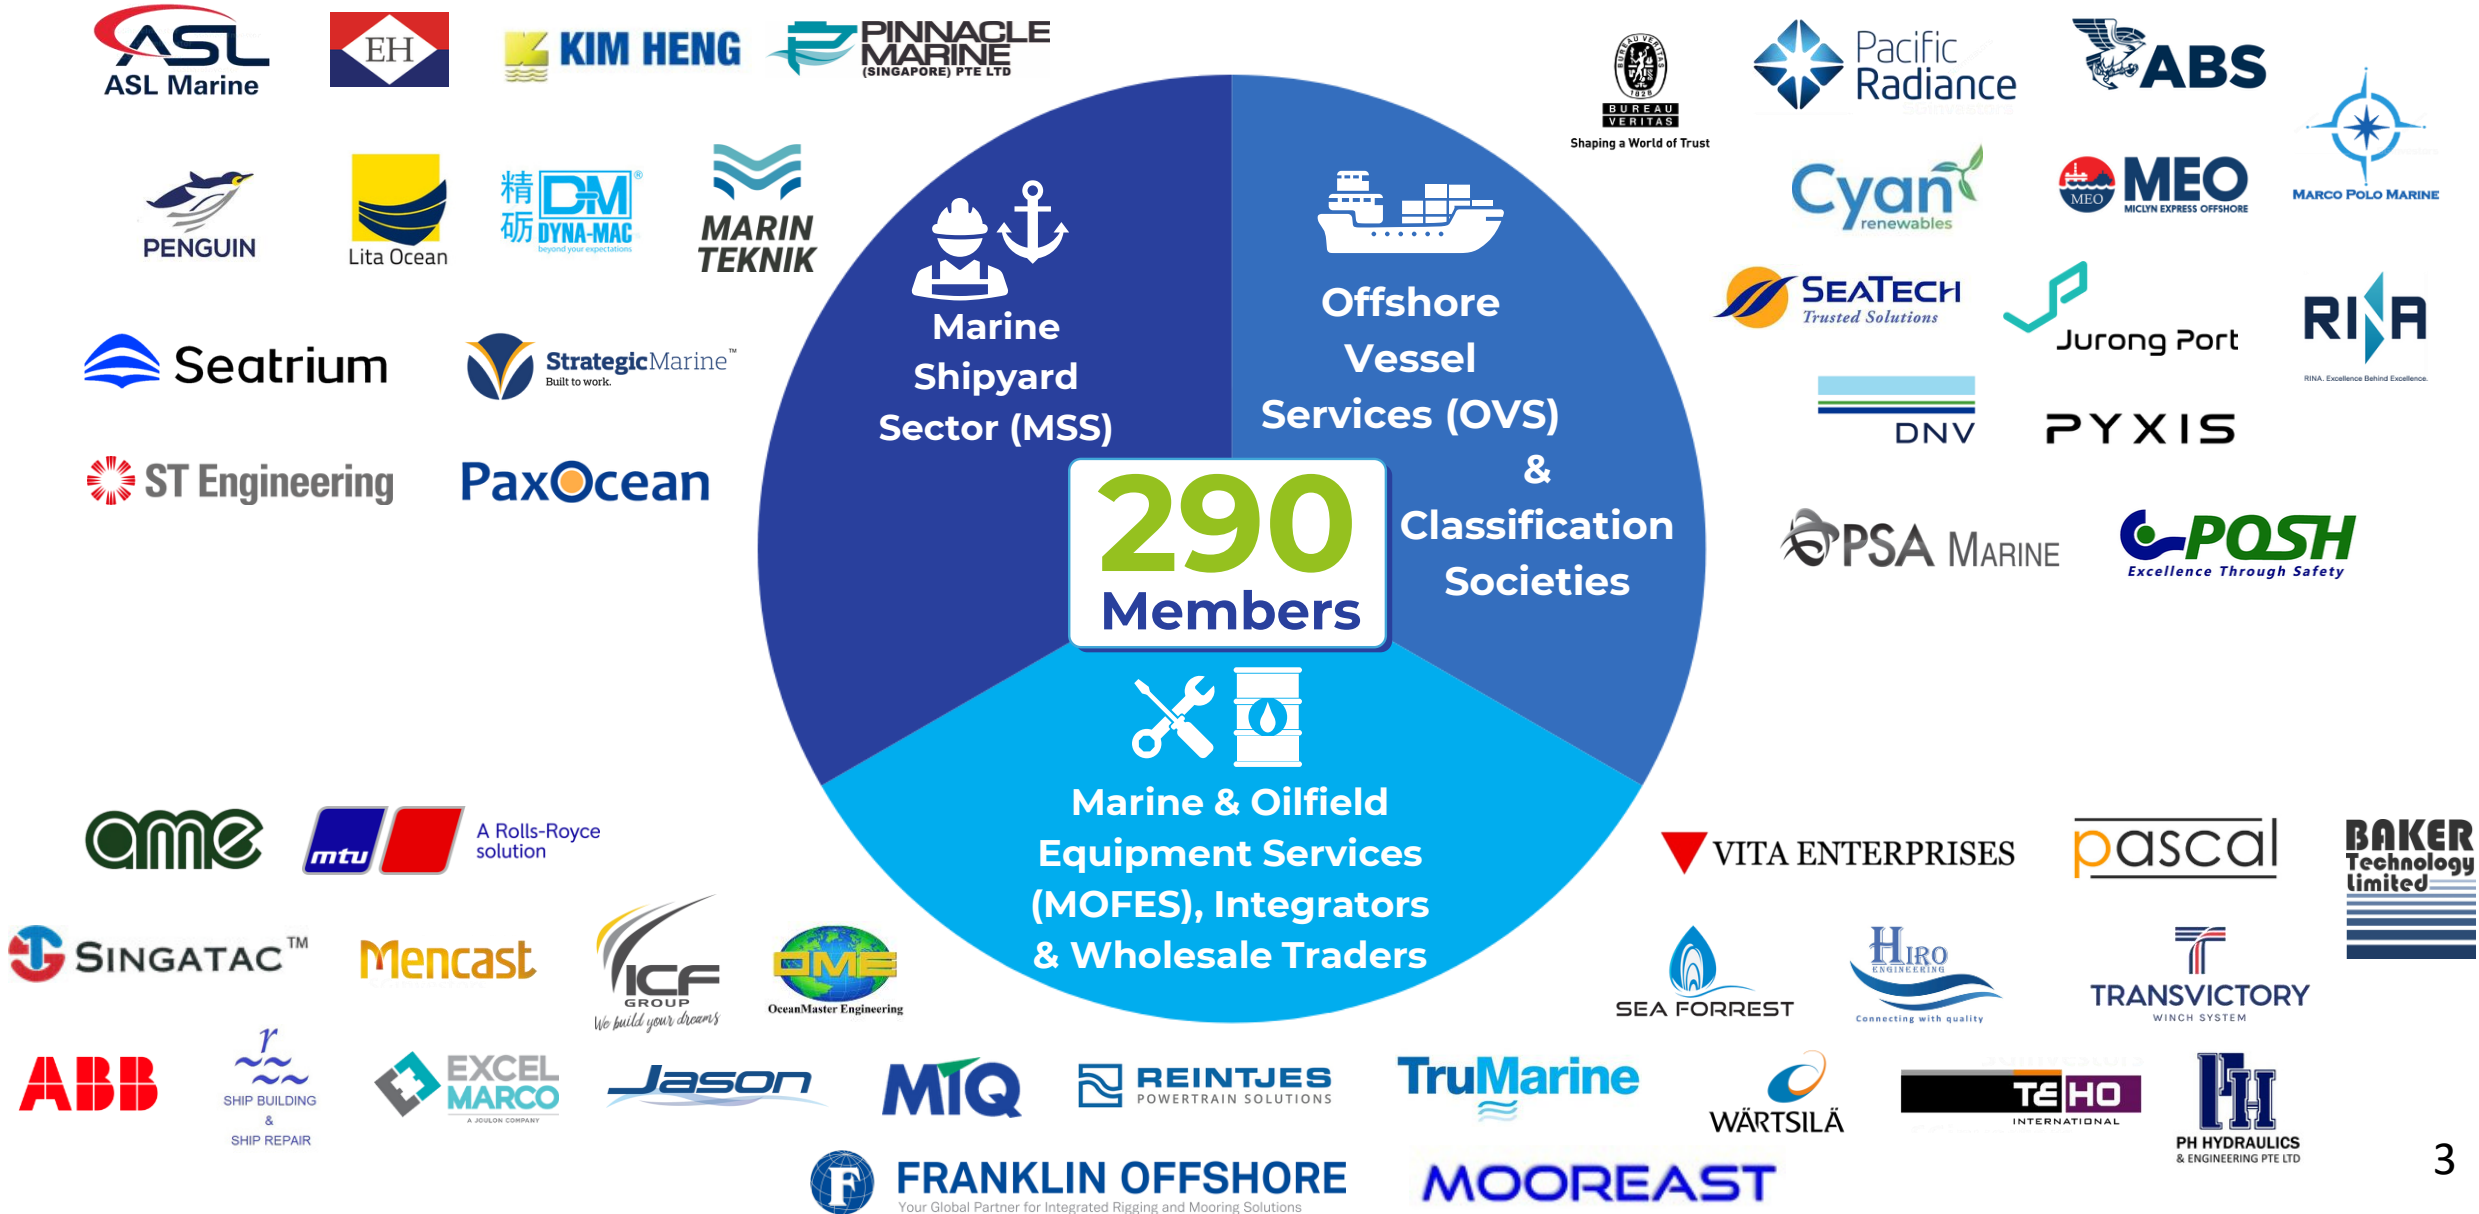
ASL
ASL Marine

EH

KIM HENG

PINNACLE MARINE (SINGAPORE) PTE LTD

PENGUIN

Lita Ocean

精砺 DM DYNA-MAC
beyond your expectations

MARIN TEKNIK

Seatrium

StrategicMarine™
Built to work.

ST Engineering

PaxOcean

Marine Shipyard Sector (MSS)

Offshore Vessel Services (OVS) & Classification Societies

290 Members

Marine & Oilfield Equipment Services (MOFES), Integrators & Wholesale Traders

BUREAU VERITAS
1828
Shaping a World of Trust

Pacific Radiance

ABS

Cyan renewables

MEO
MICLYN EXPRESS OFFSHORE

MARCO POLO MARINE

SEATECH
Trusted Solutions

Jurong Port

RINA
RINA. Excellence Behind Excellence.

DNV

PYXIS

PSA MARINE

POSH
Excellence Through Safety

ame

mtu
A Rolls-Royce solution

SINGATAC™

Mencast

ICF GROUP
We build your dreams

OME
OceanMaster Engineering

ABB

SHIP BUILDING & SHIP REPAIR

EXCEL MARCO
A JOULON COMPANY

Jason

MTQ

REINTJES
POWERTRAIN SOLUTIONS

TruMarine

VITA ENTERPRISES

pascal

BAKER Technology Limited

SEA FORREST

HIRO ENGINEERING
Connecting with quality

TRANSVICTORY
WINCH SYSTEM

WÄRTSILÄ

TEHO INTERNATIONAL

PH HYDRAULICS & ENGINEERING PTE LTD

FRANKLIN OFFSHORE
Your Global Partner for Integrated Rigging and Mooring Solutions

MOOREAST

3